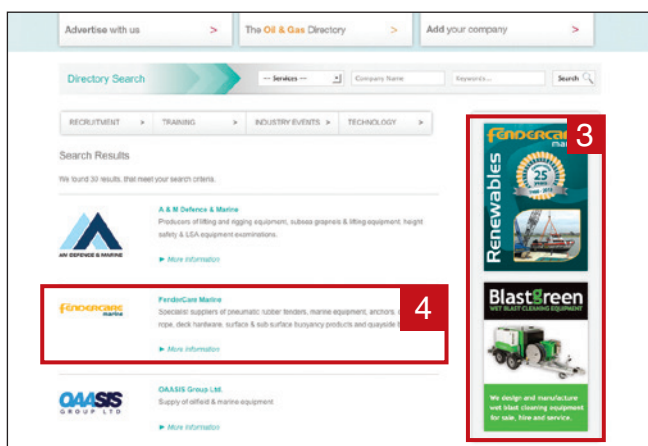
Advertise with us >

The Oil & Gas Directory >

Add your company >

Directory Search

--- Services ---

Company Name

Keywords...

Search

RECRUITMENT >

TRAINING >

INDUSTRY EVENTS >

TECHNOLOGY >

Search Results

We found 30 results, that meet your search criteria.

AM DEFENCE & MARINE

A & M Defence & Marine

Producers of lifting and rigging equipment, subsea grapnels & lifting equipment, height safety & LEA equipment examinations.

► More information

FenderCare marine

FenderCare Marine

Specialist suppliers of pneumatic rubber fenders, marine equipment, anchors, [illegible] rope, deck hardware, surface & sub surface buoyancy products and quayside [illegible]

► More information

4

OAASIS GROUP LTD

OAASIS Group Ltd.

Supply of oilfield & marine equipment

► More information

FenderCare marine

3

Renewables

25 years

BlastGreen

WET BLAST CLEANING EQUIPMENT

We design and manufacture wet blast cleaning equipment for sale, hire and service.